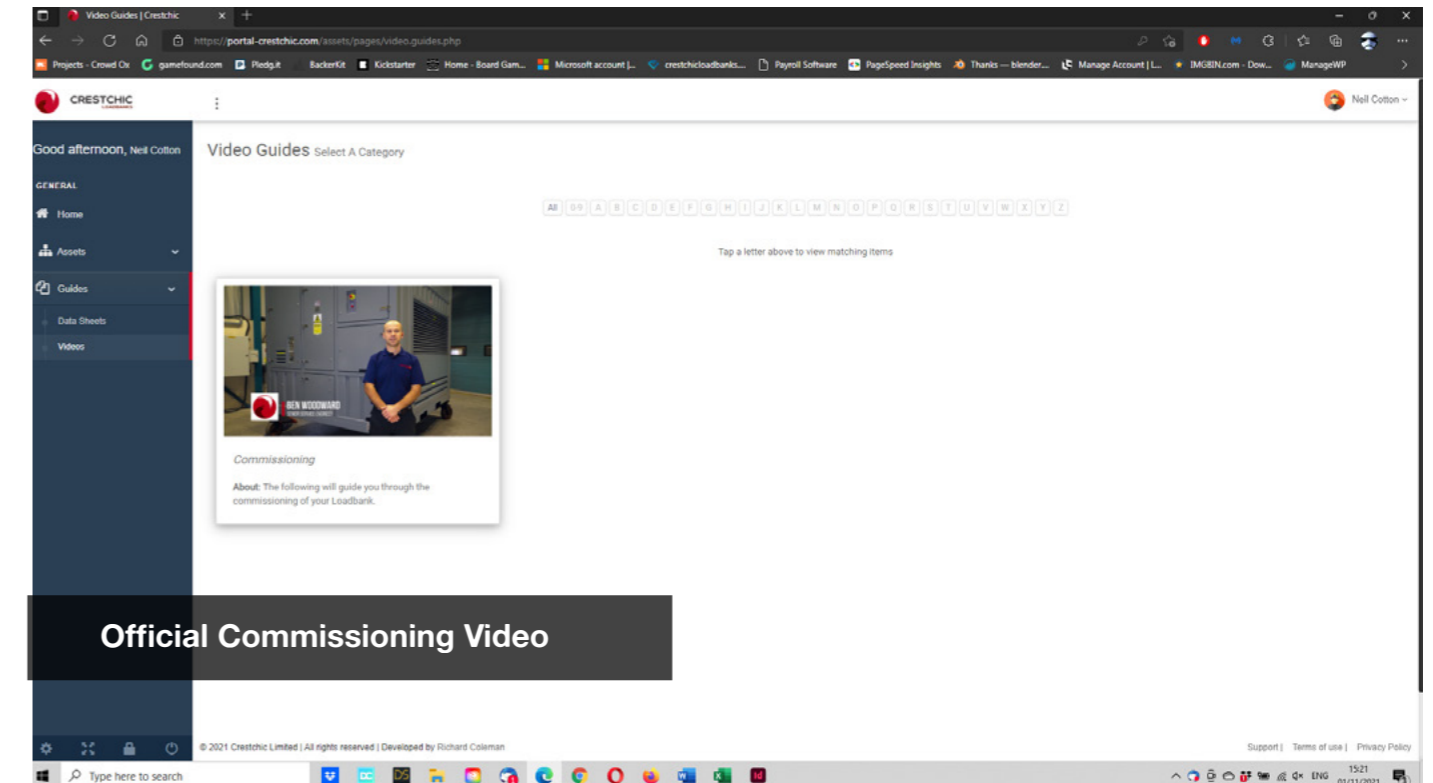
Video Guides | Crestchic

https://portal-crestchic.com/assets/pages/video.guides.php

Projects - Crowd Ox  gamefound.com  Pledg.it  BackerKit  Kickstarter  Home - Board Gam...  Microsoft account |...  crestchicloadbanks...  Payroll Software  PageSpeed Insights  Thanks — blender...  Manage Account | L...  IMGBIN.com - Dow...  ManageWP

CRESTCHIC

Neil Cotton

Good afternoon, Neil Cotton

GENERAL

Home

Assets

Guides

Data Sheets

Videos

Video Guides Select A Category

All 0-9 A B C D E F G H I J K L M N O P Q R S T U V W X Y Z

Tap a letter above to view matching items

BEN WOODWARD

Commissioning

About: The following will guide you through the commissioning of your Loadbank.

Official Commissioning Video

© 2021 Crestchic Limited | All rights reserved | Developed by Richard Coleman

Support | Terms of use | Privacy Policy

Type here to search

ENG 15:21